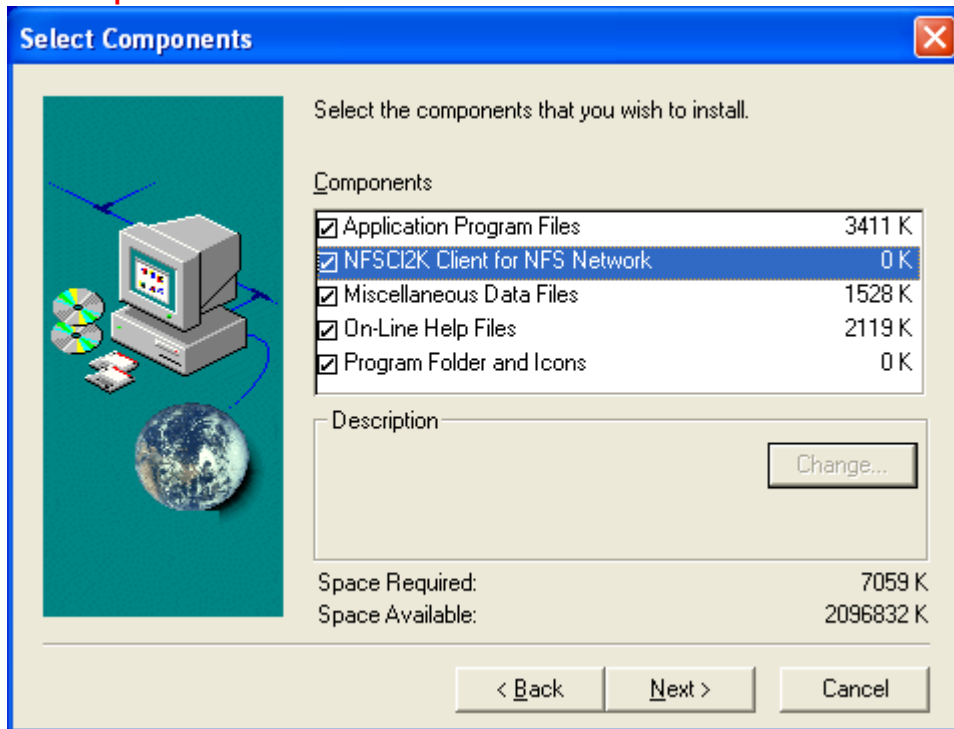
Select Components

Select the components that you wish to install.

Components

| | |
|---|---|
| ☑ Application Program Files | 3411 K |
| ☑ NFSCI2K Client for NFS Network | 0 K |
| ☑ Miscellaneous Data Files | 1528 K |
| ☑ On-Line Help Files | 2119 K |
| ☑ Program Folder and Icons | 0 K |

Description

Change...

Space Required: 7059 K
Space Available: 2096832 K

< Back
Next >
Cancel